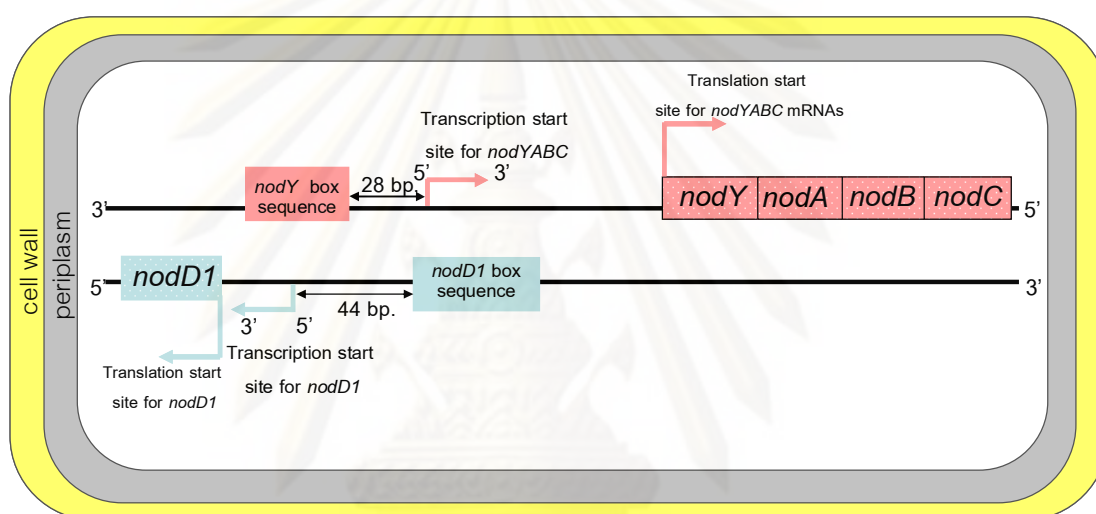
cell wall

periplasm

Translation start site for *nodYABC* mRNAs

Transcription start site for *nodYABC*

5' 3'

*nodY* box sequence

28 bp.

3'

*nodY* *nodA* *nodB* *nodC*

5'

5'

*nodD1*

*nodD1* box sequence

44 bp.

3'

3' 5'

Transcription start site for *nodD1*

Translation start site for *nodD1*